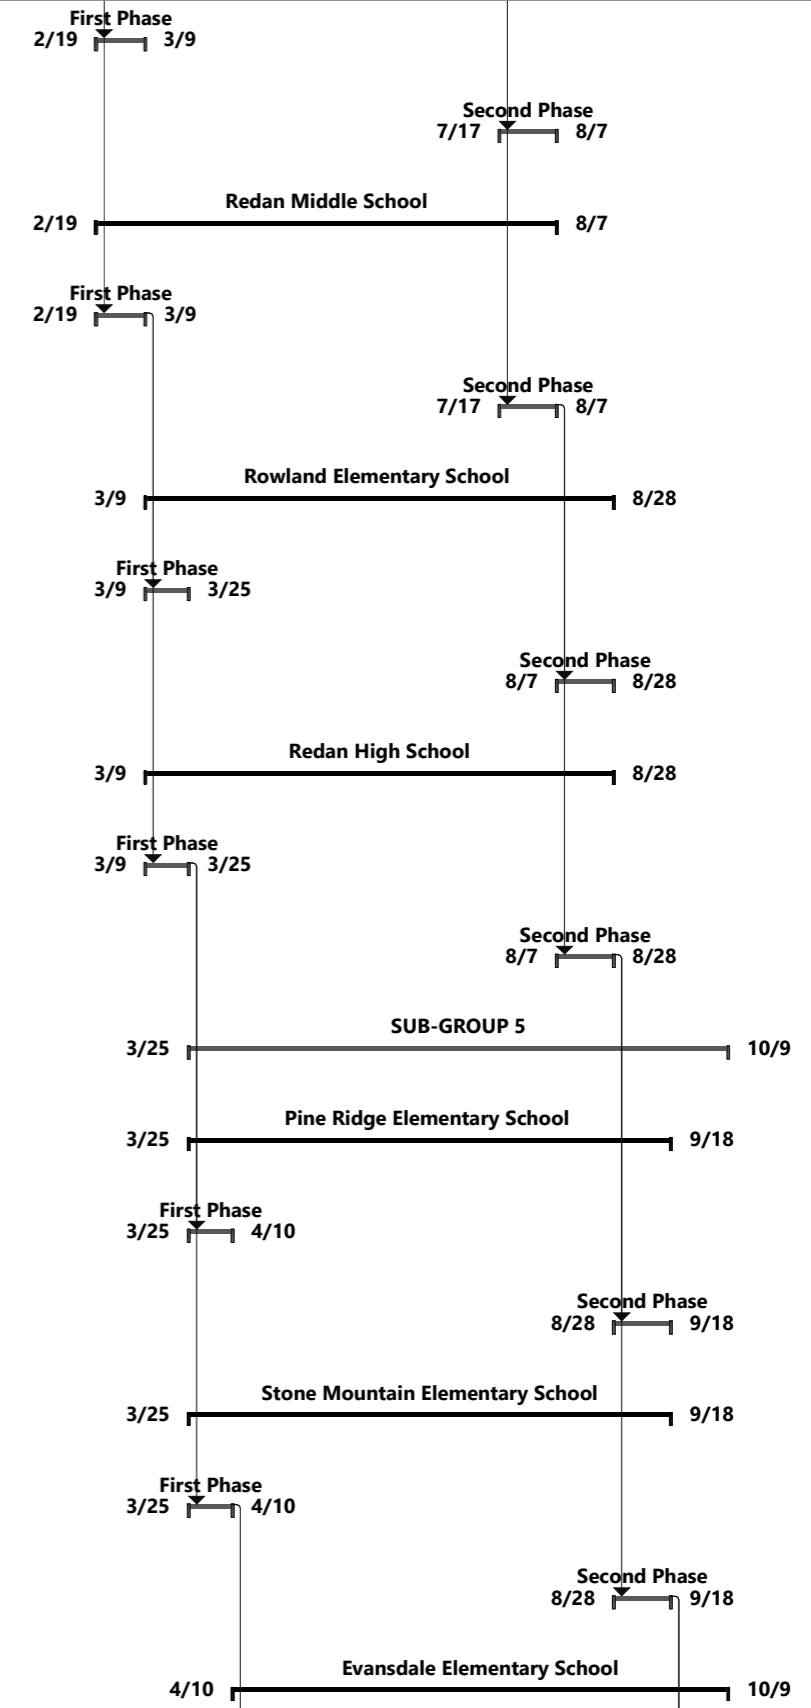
First Phase
2/19 3/9

Second Phase
7/17 8/7

Redan Middle School
2/19 8/7

First Phase
2/19 3/9

Second Phase
7/17 8/7

Rowland Elementary School
3/9 8/28

First Phase
3/9 3/25

Second Phase
8/7 8/28

Redan High School
3/9 8/28

First Phase
3/9 3/25

Second Phase
8/7 8/28

SUB-GROUP 5
3/25 10/9

Pine Ridge Elementary School
3/25 9/18

First Phase
3/25 4/10

Second Phase
8/28 9/18

Stone Mountain Elementary School
3/25 9/18

First Phase
3/25 4/10

Second Phase
8/28 9/18

Evansdale Elementary School
4/10 10/9